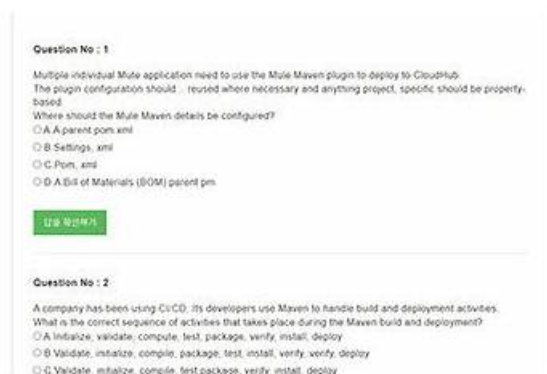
Question No : 1

Multiple individual Mule application need to use the Mule Maven plugin to deploy to CloudHub. The plugin configuration should .. reused where necessary and anything project, specific should be property-based
Where should the Mule Maven details be configured?

A A parent pom.xml

B Settings. xml

C Pom. xml

D A Bill of Materials (BOM) parent pm

답을 확인하기

Question No : 2

A company has been using CI/CD. Its developers use Maven to handle build and deployment activities. What is the correct sequence of activities that takes place during the Maven build and deployment?

A Initialize, validate, compute, test, package, verify, install, deploy

B Validate, initialize, compile, package, test, install, verify, verify, deploy

C Validate, initialize, compile, test package, verify, install, deploy